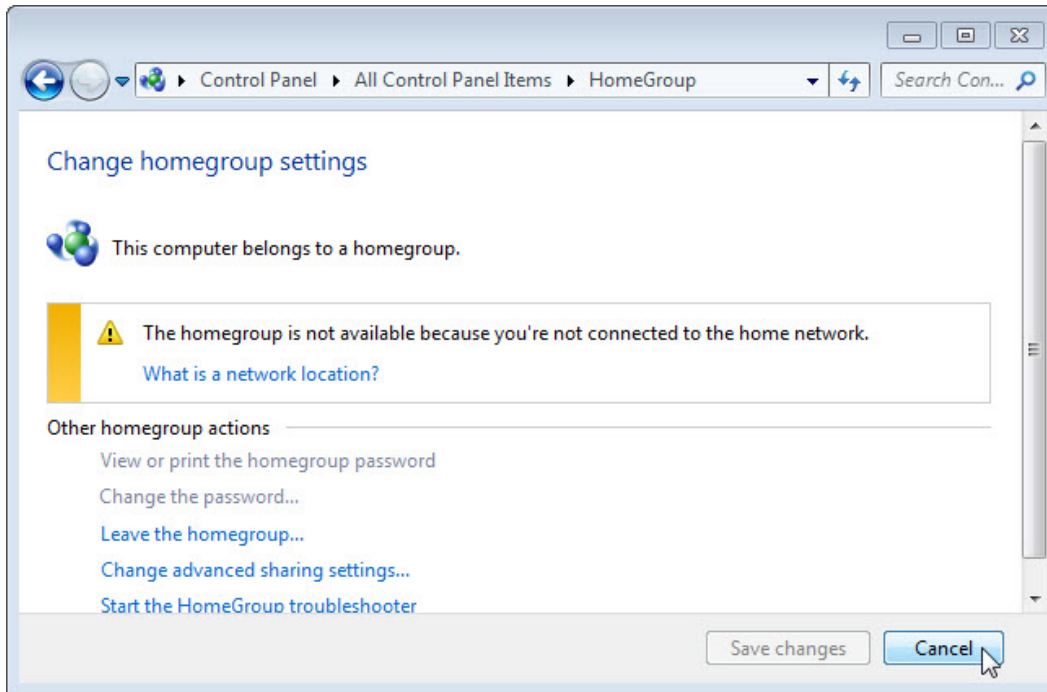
Control Panel ▸ All Control Panel Items ▸ HomeGroup

Search Con...

Change homegroup settings

This computer belongs to a homegroup.

The homegroup is not available because you're not connected to the home network.

What is a network location?

Other homegroup actions

View or print the homegroup password

Change the password...

Leave the homegroup...

Change advanced sharing settings...

Start the HomeGroup troubleshooter

Save changes

Cancel